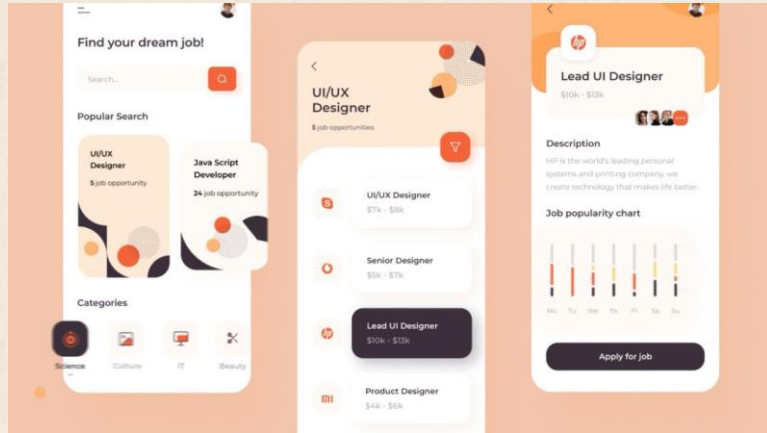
Find your dream job!

Search...

Popular Search

UI/UX Designer
5 job opportunity

Java Script Developer
24 job opportunity

Categories

Science
Culture
IT
Beauty

UI/UX Designer
5 job opportunities

UI/UX Designer
$7k - $8k

Senior Designer
$5k - $7k

Lead UI Designer
$10k - $13k

Product Designer
$4k - $6k

hp

Lead UI Designer
$10k - $13k

Description
HP is the world's leading personal systems and printing company, we create technology that makes life better.

Job popularity chart

Mo Tu We Th Fr Sa Su

Apply for job